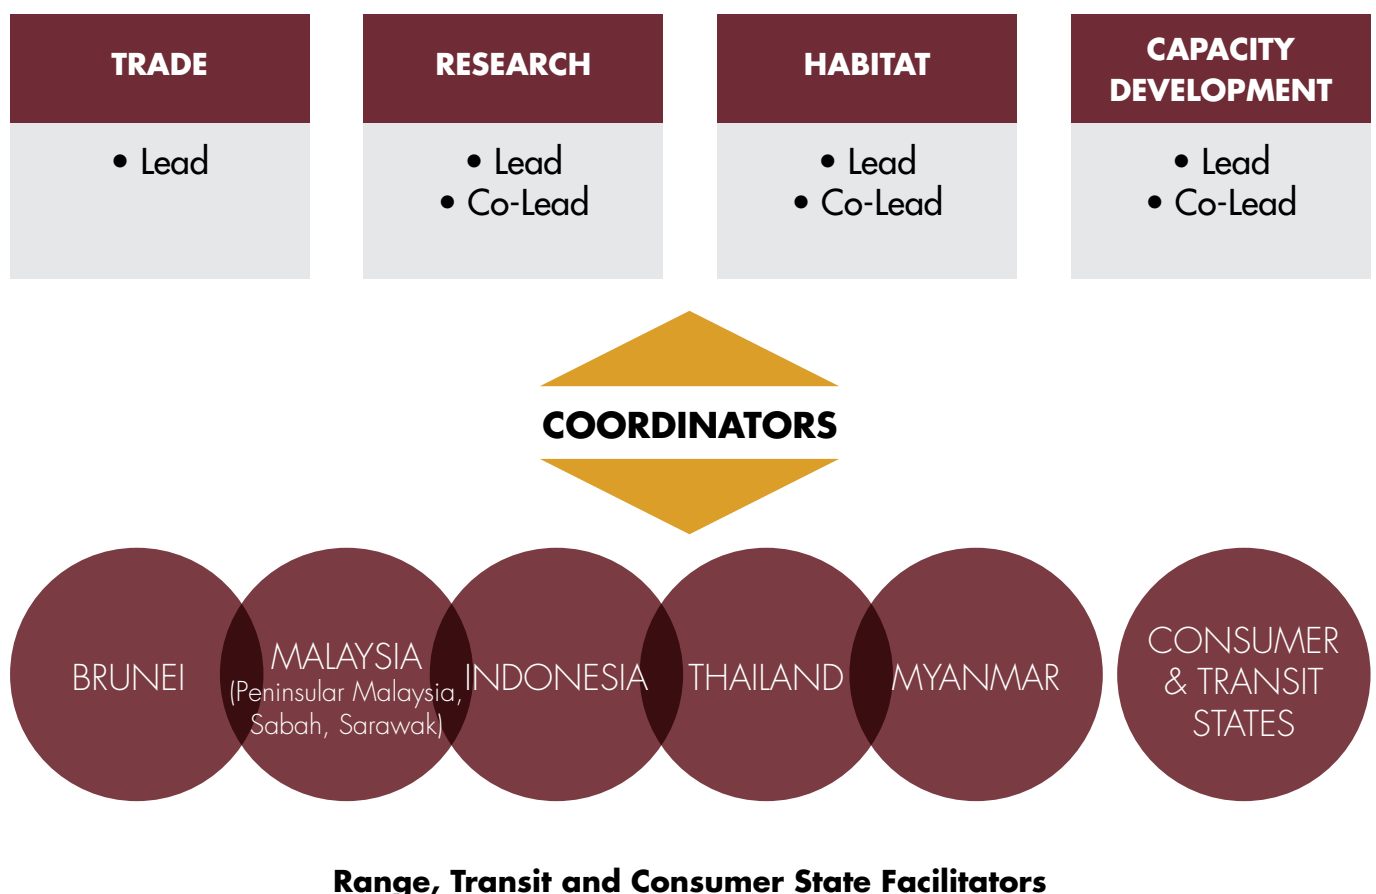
TRADE
• Lead

RESEARCH
• Lead
• Co-Lead

HABITAT
• Lead
• Co-Lead

CAPACITY DEVELOPMENT
• Lead
• Co-Lead

COORDINATORS

BRUNEI

MALAYSIA
(Peninsular Malaysia, Sabah, Sarawak)

INDONESIA

THAILAND

MYANMAR

CONSUMER & TRANSIT STATES

Range, Transit and Consumer State Facilitators